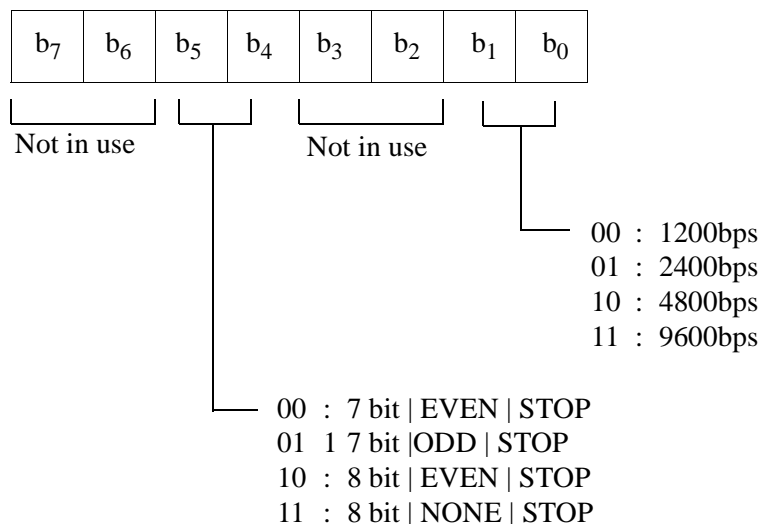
| $b_7$ | $b_6$ | $b_5$ | $b_4$ | $b_3$ | $b_2$ | $b_1$ | $b_0$ |
|---|---|---|---|---|---|---|---|

Not in use

Not in use

00 : 1200bps
01 : 2400bps
10 : 4800bps
11 : 9600bps

00 : 7 bit | EVEN | STOP
01 1 7 bit |ODD | STOP
10 : 8 bit | EVEN | STOP
11 : 8 bit | NONE | STOP